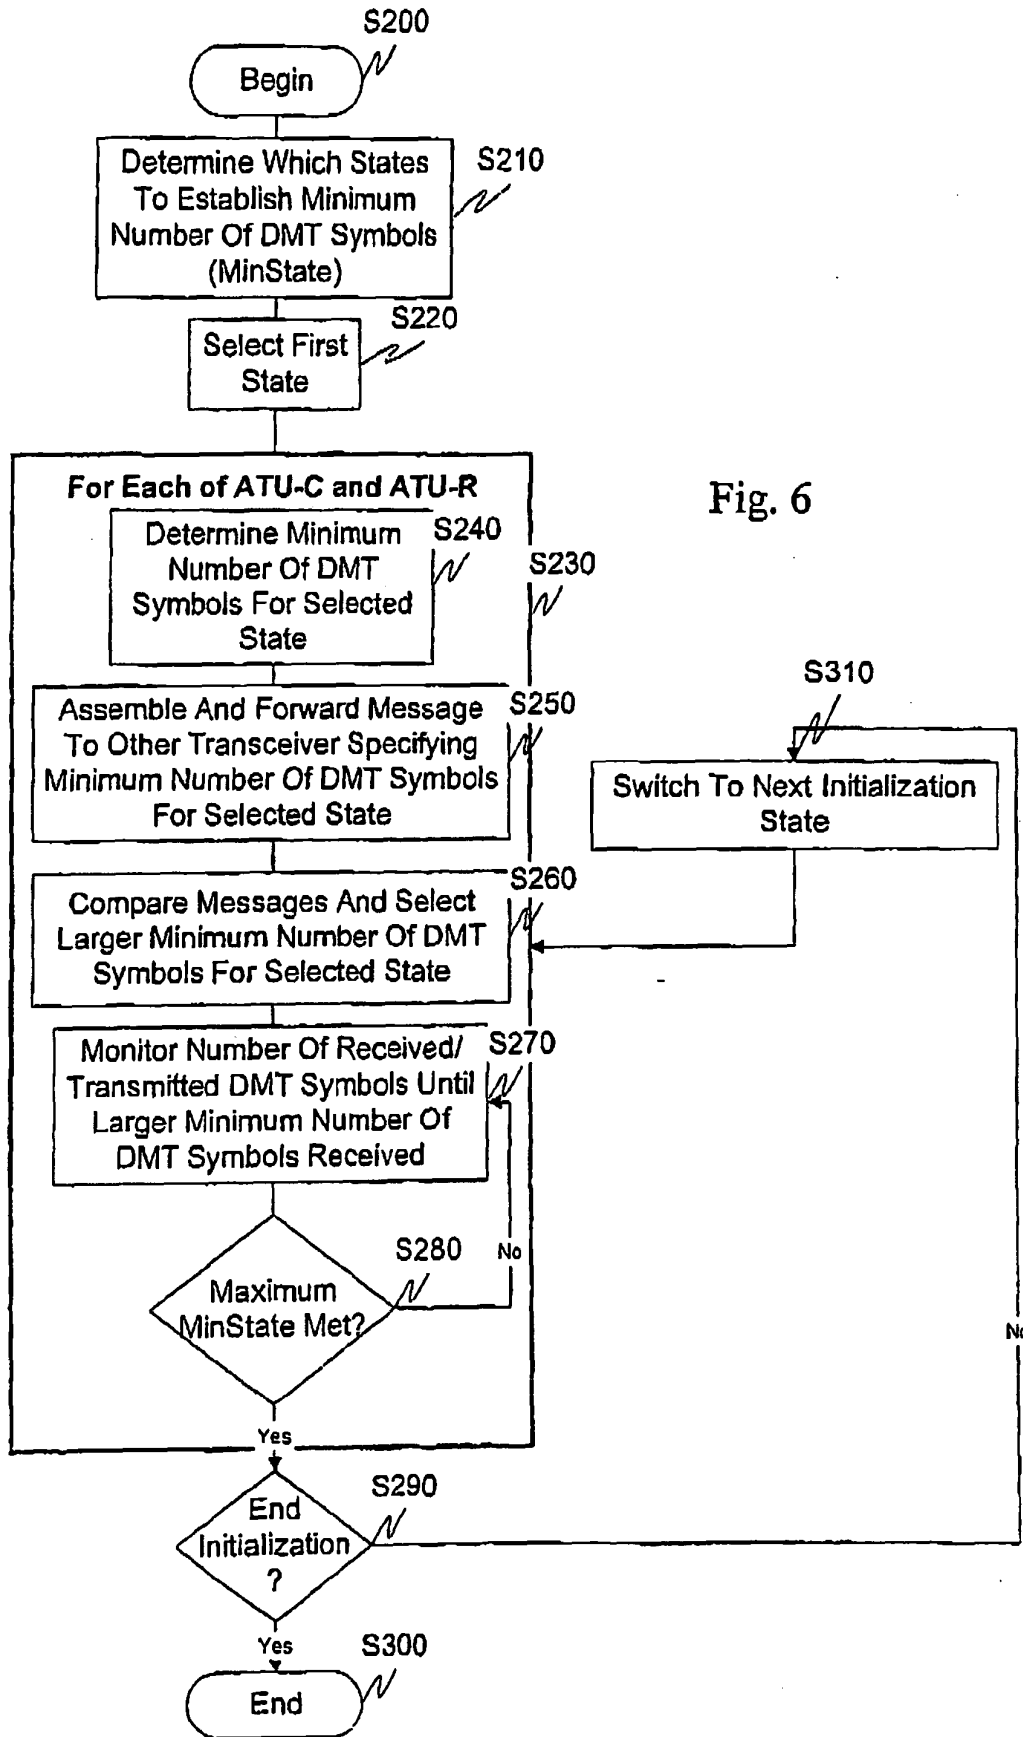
S200

Begin

Determine Which States To Establish Minimum Number Of DMT Symbols (MinState)

S210

Select First State

S220

For Each of ATU-C and ATU-R

Fig. 6

Determine Minimum Number Of DMT Symbols For Selected State

S240

S230

S310

Assemble And Forward Message To Other Transceiver Specifying Minimum Number Of DMT Symbols For Selected State

S250

Switch To Next Initialization State

Compare Messages And Select Larger Minimum Number Of DMT Symbols For Selected State

S260

Monitor Number Of Received/ Transmitted DMT Symbols Until Larger Minimum Number Of DMT Symbols Received

S270

S280

No

Maximum MinState Met?

N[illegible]

Yes

End Initialization ?

S290

Yes

S300

End